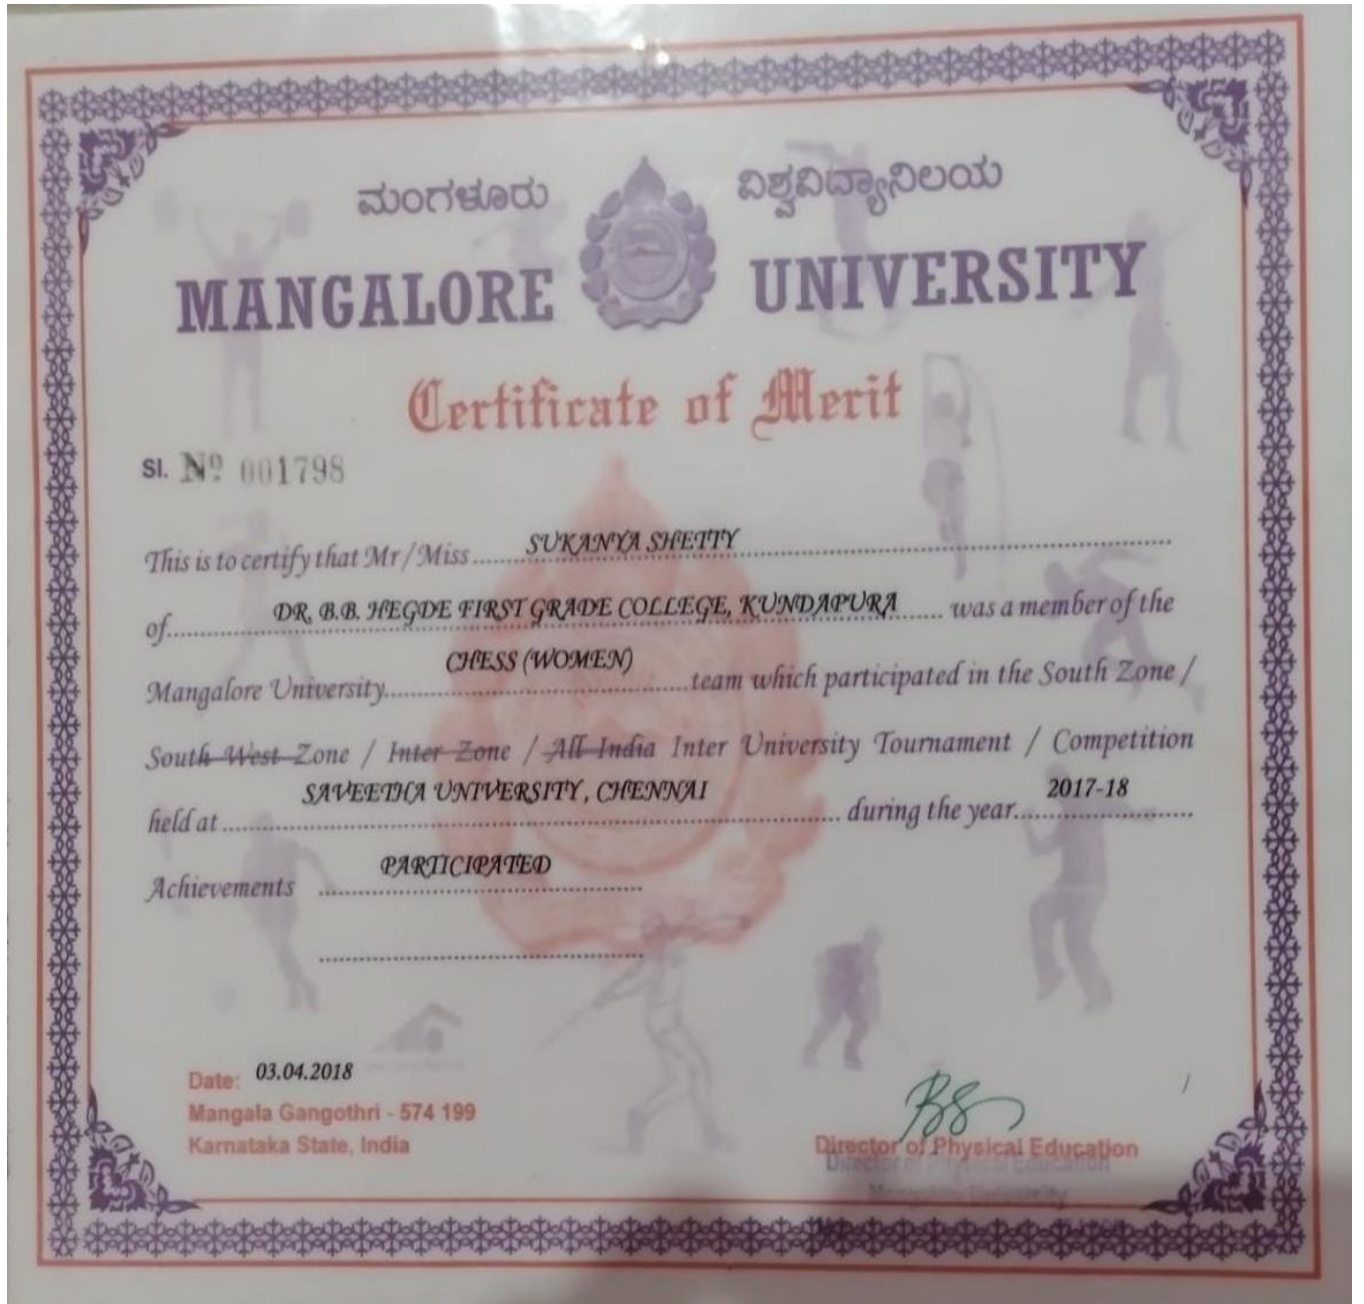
ಮಂಗಳೂರು ವಿಶ್ವವಿದ್ಯಾನಿಲಯ
MANGALORE UNIVERSITY

Certificate of Merit

Sl. No 001798

This is to certify that Mr / Miss SUKANYA SHETTY of DR. B.B. HEGDE FIRST GRADE COLLEGE, KUNDAPURA was a member of the Mangalore University CHESS (WOMEN) team which participated in the South Zone / South West Zone / Inter Zone / All India Inter University Tournament / Competition held at SAVEETHA UNIVERSITY, CHENNAI during the year 2017-18

Achievements PARTICIPATED

Date: 03.04.2018
Mangala Gangothri - 574 199
Karnataka State, India

Director of Physical Education
Director of Physical Education
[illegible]